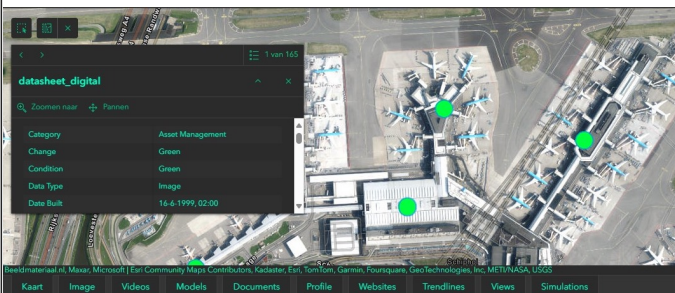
1 van 165

datasheet_digital

Zoomen naar Pannen

| | |
|---|---|
| Category | Asset Management |
| Change | Green |
| Condition | Green |
| Data Type | Image |
| Date Built | 16-6-1999, 02:00 |

Beeldmateriaal.nl, Maxar, Microsoft | Esri Community Maps Contributors, Kadaster, Esri, TomTom, Garmin, Foursquare, GeoTechnologies, Inc, METI/NASA, USGS

Kaart Image Videos Models Documents Profile Websites Trendlines Views Simulations